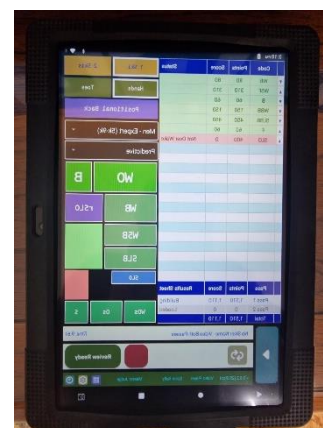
2 Back
1 Back
Hands
Toes
Positional Back
Men - Expert (5k-9k)
Predictive
WO
B
WB
FSLO
WSB
SLB
SLG
Wo
Ga
S
Status
Score
Points
Code
WO
WB
WSB
B
WSB
WSB
Results Sheet
Score
Points
Pass
Total
Review Ready